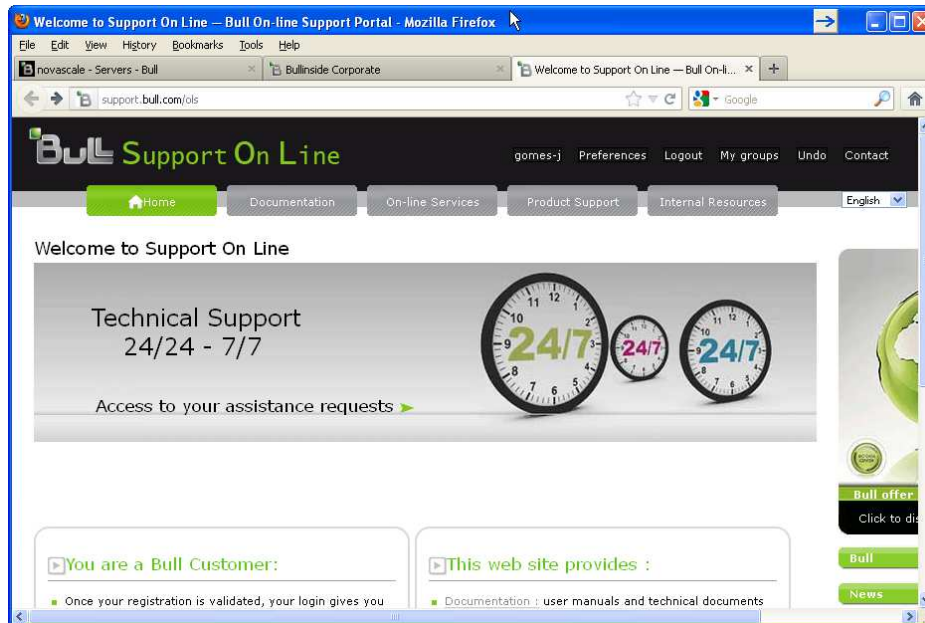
Welcome to Support On Line — Bull On-line Support Portal - Mozilla Firefox

File Edit View History Bookmarks Tools Help

novascale - Servers - Bull
Bullinside Corporate
Welcome to Support On Line — Bull On-li...

support.bull.com/ols

Google

Bull Support On Line

gomes-j Preferences Logout My groups Undo Contact

Home Documentation On-line Services Product Support Internal Resources

English

Welcome to Support On Line

Technical Support
24/24 - 7/7

Access to your assistance requests

24/7 24/7 24/7

Bull offer
Click to di

Bull

News

You are a Bull Customer:

Once your registration is validated, your login gives you

This web site provides :

Documentation : user manuals and technical documents